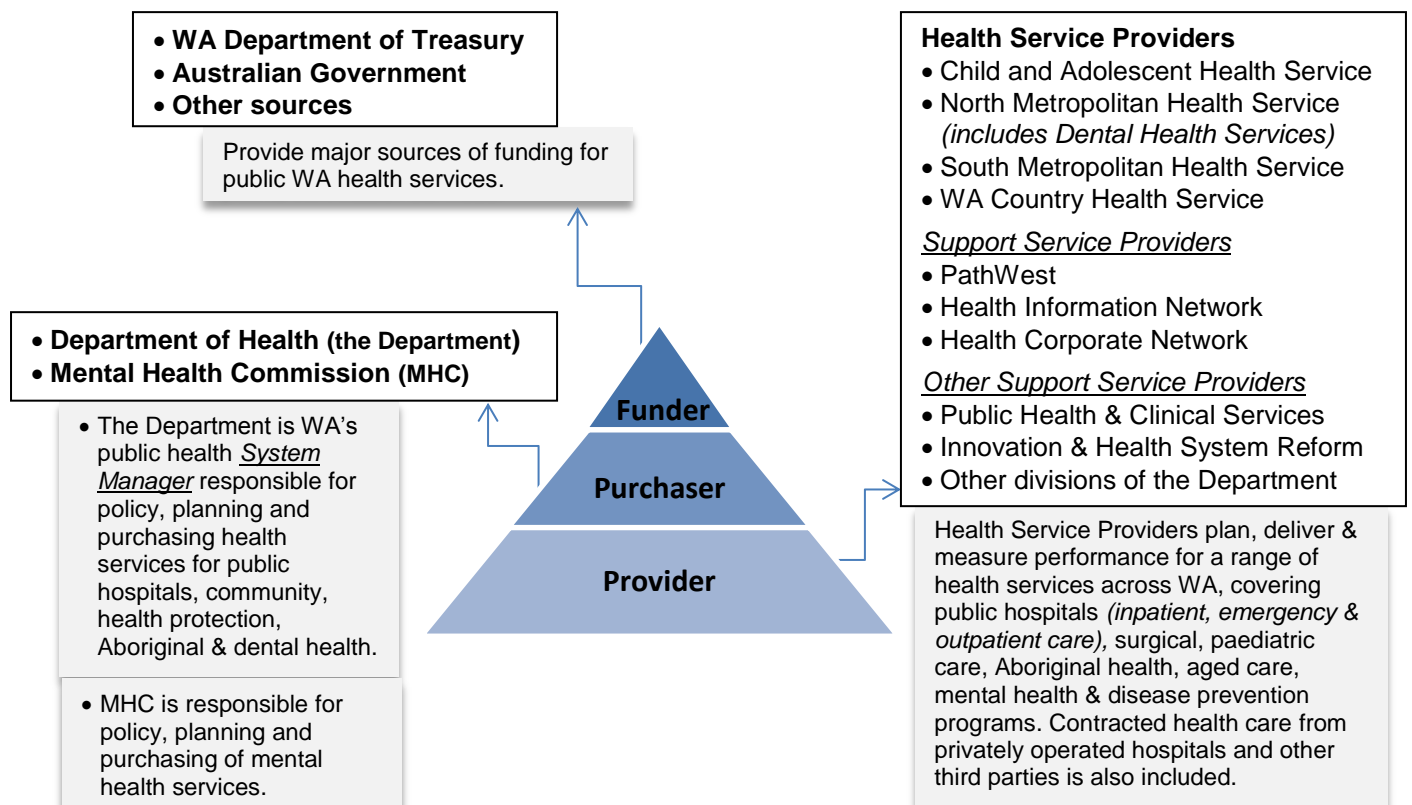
- WA Department of Treasury
- Australian Government
- Other sources

Provide major sources of funding for public WA health services.

Health Service Providers
- Child and Adolescent Health Service
- North Metropolitan Health Service *(includes Dental Health Services)*
- South Metropolitan Health Service
- WA Country Health Service

Support Service Providers
- PathWest
- Health Information Network
- Health Corporate Network

Other Support Service Providers
- Public Health & Clinical Services
- Innovation & Health System Reform
- Other divisions of the Department

- Department of Health (the Department)
- Mental Health Commission (MHC)

- The Department is WA's public health System Manager responsible for policy, planning and purchasing health services for public hospitals, community, health protection, Aboriginal & dental health.

- MHC is responsible for policy, planning and purchasing of mental health services.

Funder

Purchaser

Provider

Health Service Providers plan, deliver & measure performance for a range of health services across WA, covering public hospitals *(inpatient, emergency & outpatient care),* surgical, paediatric care, Aboriginal health, aged care, mental health & disease prevention programs. Contracted health care from privately operated hospitals and other third parties is also included.